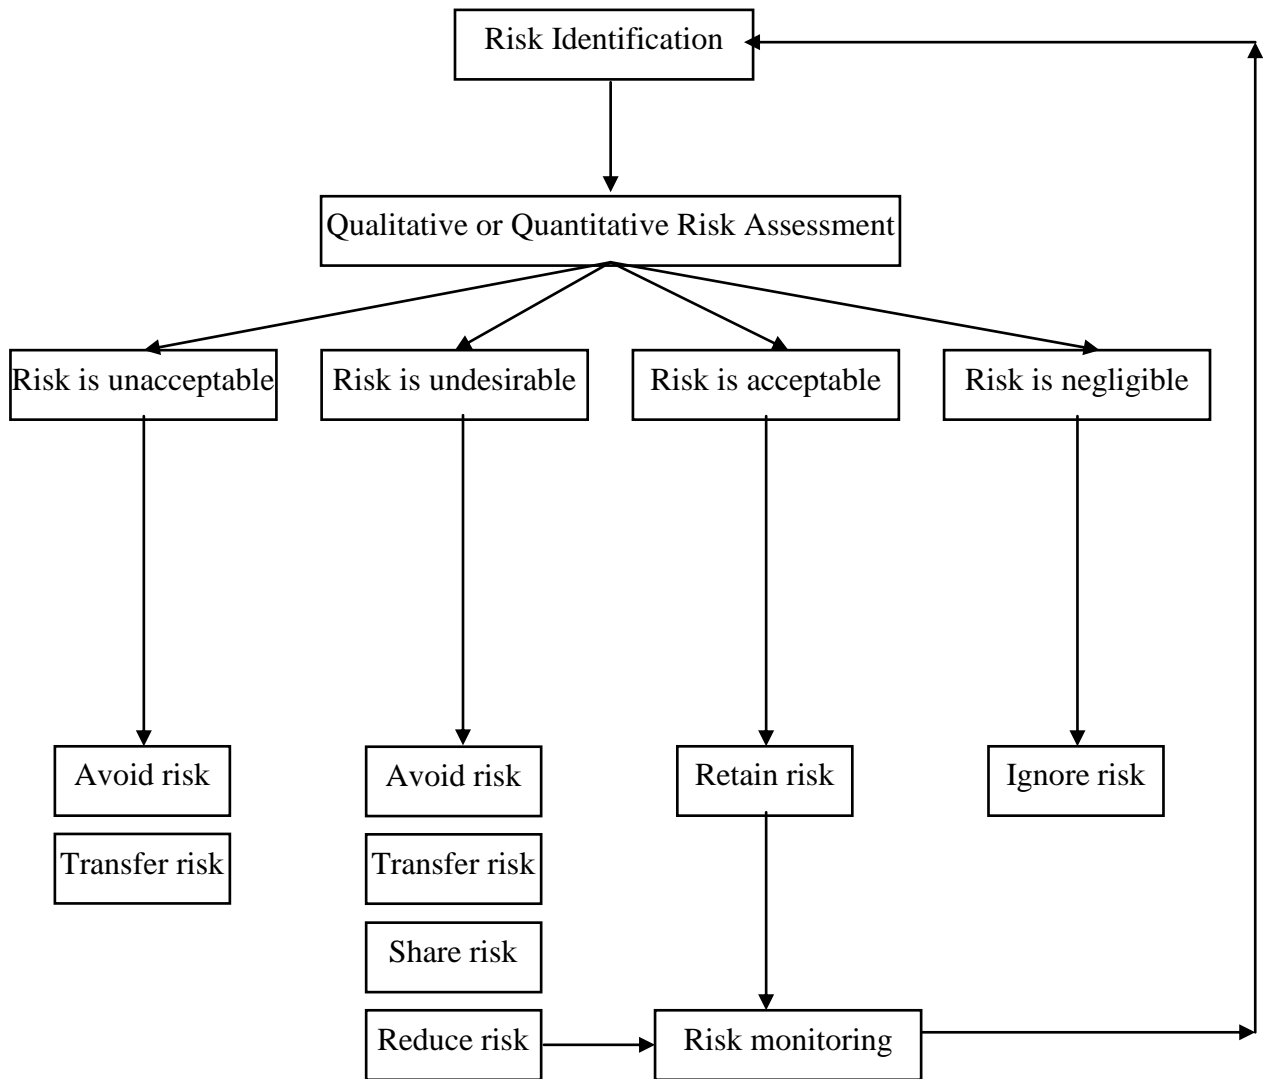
Risk Identification

Qualitative or Quantitative Risk Assessment

Risk is unacceptable

Risk is undesirable

Risk is acceptable

Risk is negligible

Avoid risk

Transfer risk

Avoid risk

Transfer risk

Share risk

Reduce risk

Retain risk

Ignore risk

Risk monitoring